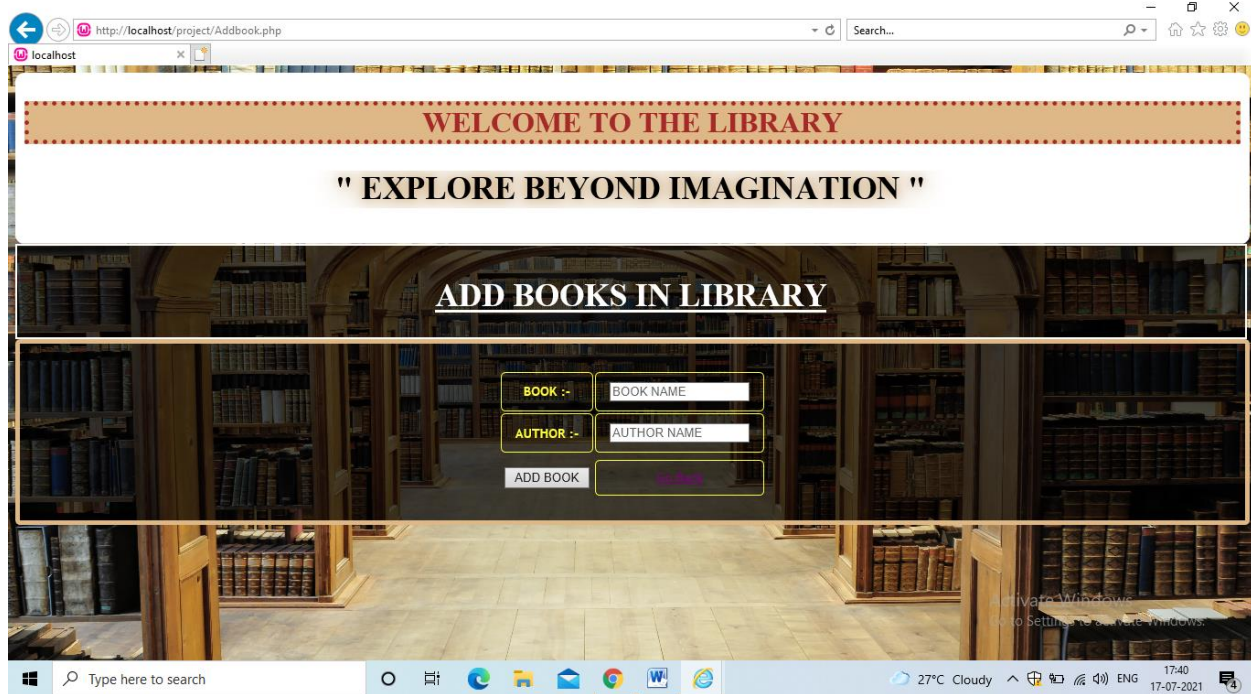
http://localhost/project/Addbook.php

Search...

localhost

WELCOME TO THE LIBRARY

" EXPLORE BEYOND IMAGINATION "

ADD BOOKS IN LIBRARY

| BOOK :- | BOOK NAME |
|---|---|
| AUTHOR :- | AUTHOR NAME |
| ADD BOOK | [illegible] |

Activate Windows
Go to Settings to activate Windows.

Type here to search

27°C Cloudy ENG 17:40 17-07-2021